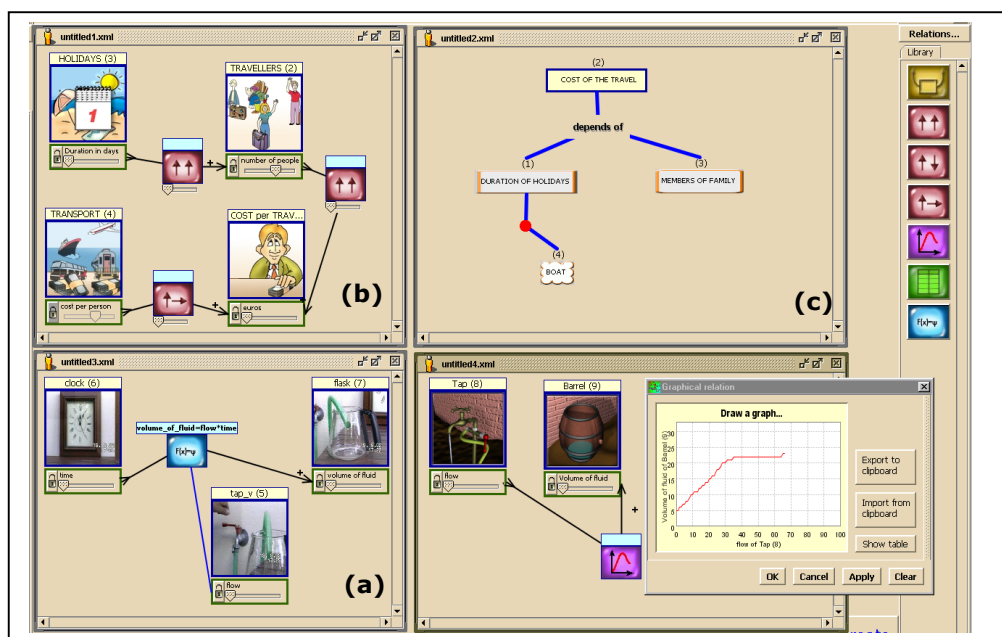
untitled1.xml

HOLIDAYS (3)

Duration in days

TRAVELLERS (2)

number of people

TRANSPORT (4)

cost per person

COST per TRAV...

euros

(b)

untitled2.xml

(2)

COST OF THE TRAVEL

depends of

(1)

DURATION OF HOLIDAYS

(3)

MEMBERS OF FAMILY

(4)

BOAT

(c)

Relations...

Library

untitled3.xml

clock (6)

time

volume_of_fluid=flow*time

F(x)=y

flask (7)

volume of fluid

tap_v (5)

flow

(a)

untitled4.xml

Tap (8)

flow

Barrel (9)

Volume of fluid

Graphical relation

Draw a graph...

Volume of fluid of Barrel (9)

flow of Tap (8)

0 10 20 30 40 50 60 70 80 90 100

0 5 10 15 20 25 30

Export to clipboard

Import from clipboard

Show table

OK

Cancel

Apply

Clear